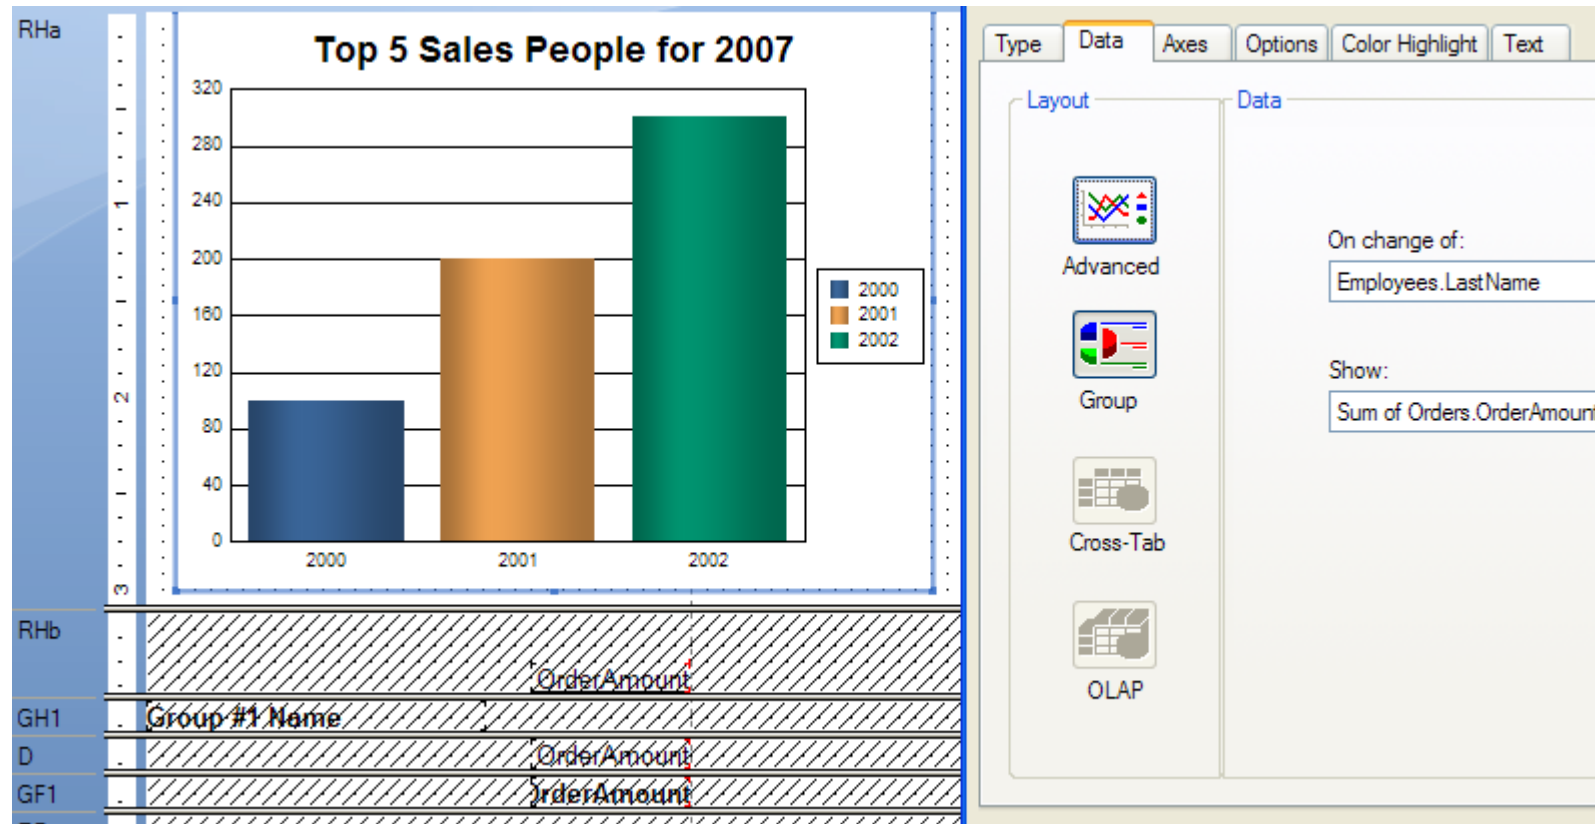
RHa

1

2

3

Top 5 Sales People for 2007

| 320 |
| 280 |
| 240 |
| 200 |
| 160 |
| 120 |
| 80 |
| 40 |
| 0 |

2000 2001 2002

2000
2001
2002

RHb

OrderAmount

GH1

Group #1 Name

D

OrderAmount

GF1

OrderAmount

Type Data Axes Options Color Highlight Text

Layout

Advanced

Group

Cross-Tab

OLAP

Data

On change of:

Employees.LastName

Show:

Sum of Orders.OrderAmoun